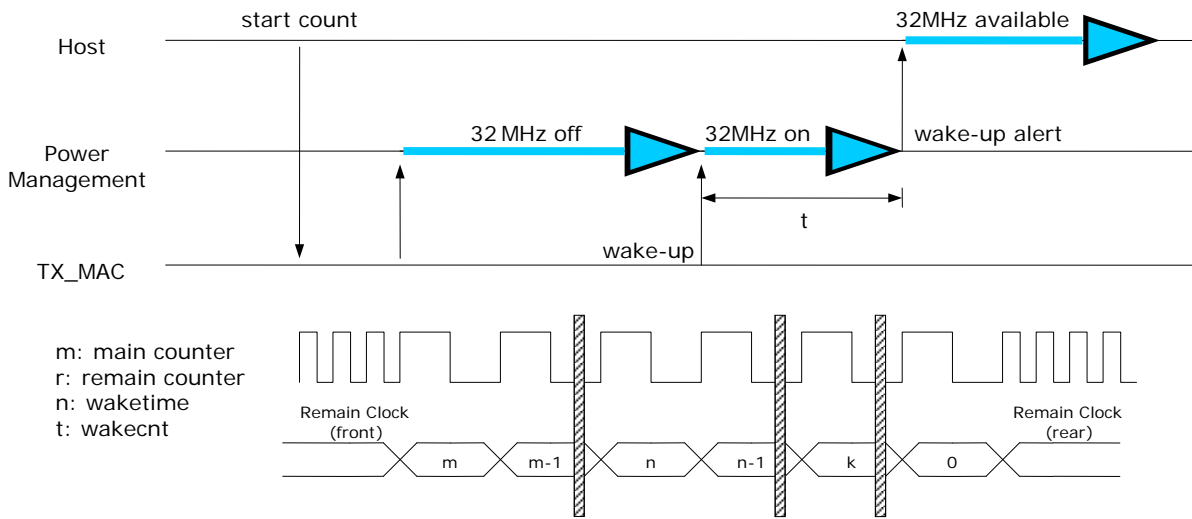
start count

32MHz available

Host

32 MHz off

32MHz on

wake-up alert

Power Management

t

wake-up

TX_MAC

m: main counter
r: remain counter
n: waketime
t: wakecnt

Remain Clock (front)

Remain Clock (rear)

m

m-1

n

n-1

k

0